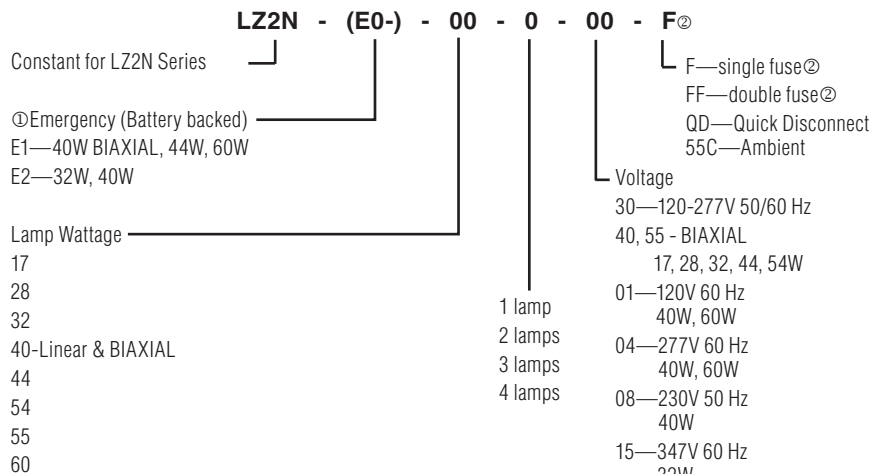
LZ2N - (E0-) - 00 - 0 - 00 - F②

Constant for LZ2N Series

①Emergency (Battery backed)
E1—40W BIAXIAL, 44W, 60W
E2—32W, 40W

Lamp Wattage
17
28
32
40-Linear & BIAXIAL
44
54
55
60

1 lamp
2 lamps
3 lamps
4 lamps

F—single fuse②
FF—double fuse②
QD—Quick Disconnect
55C—Ambient

Voltage
30—120-277V 50/60 Hz
40, 55 - BIAXIAL
17, 28, 32, 44, 54W
01—120V 60 Hz
40W, 60W
04—277V 60 Hz
40W, 60W
08—230V 50 Hz
40W
15—347V 60 Hz
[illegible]